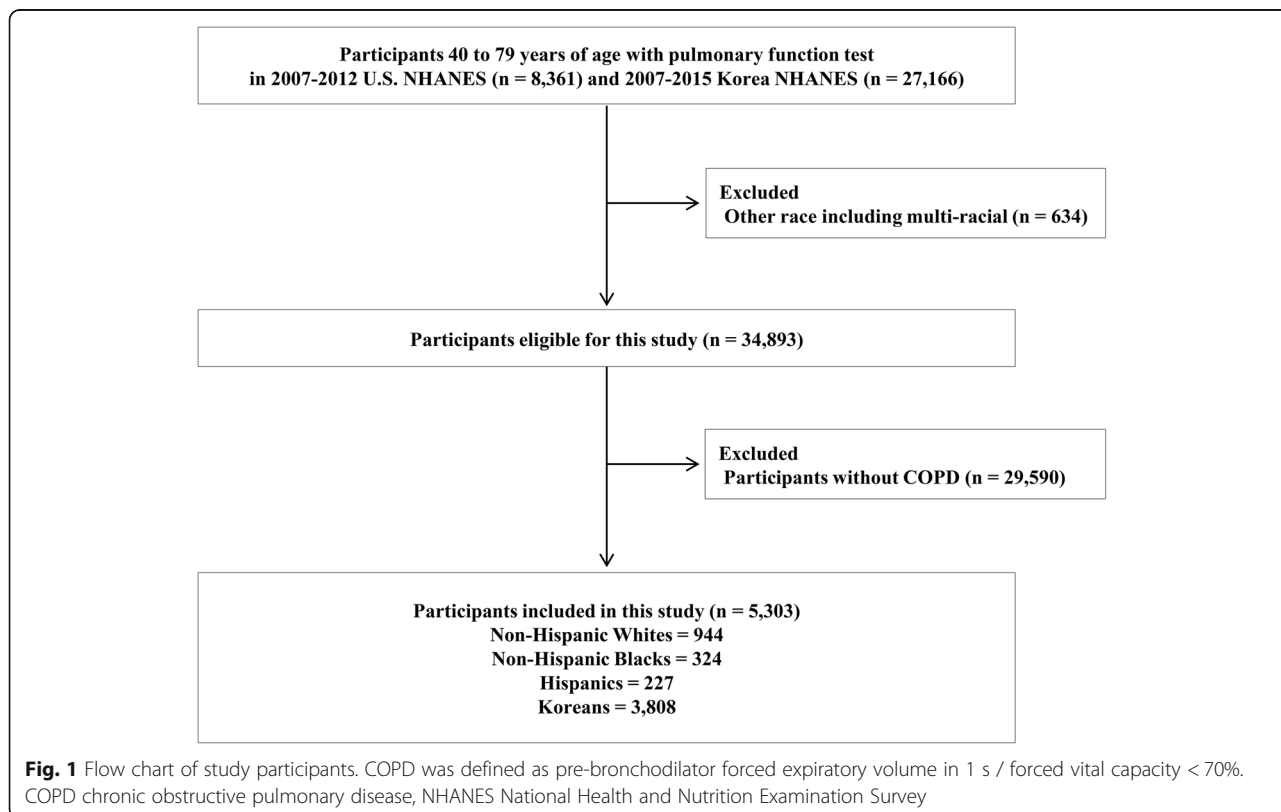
Participants 40 to 79 years of age with pulmonary function test in 2007-2012 U.S. NHANES (n = 8,361) and 2007-2015 Korea NHANES (n = 27,166)

Excluded
Other race including multi-racial (n = 634)

Participants eligible for this study (n = 34,893)

Excluded
Participants without COPD (n = 29,590)

Participants included in this study (n = 5,303)
Non-Hispanic Whites = 944
Non-Hispanic Blacks = 324
Hispanics = 227
Koreans = 3,808

**Fig. 1** Flow chart of study participants. COPD was defined as pre-bronchodilator forced expiratory volume in 1 s / forced vital capacity < 70%. COPD chronic obstructive pulmonary disease, NHANES National Health and Nutrition Examination Survey